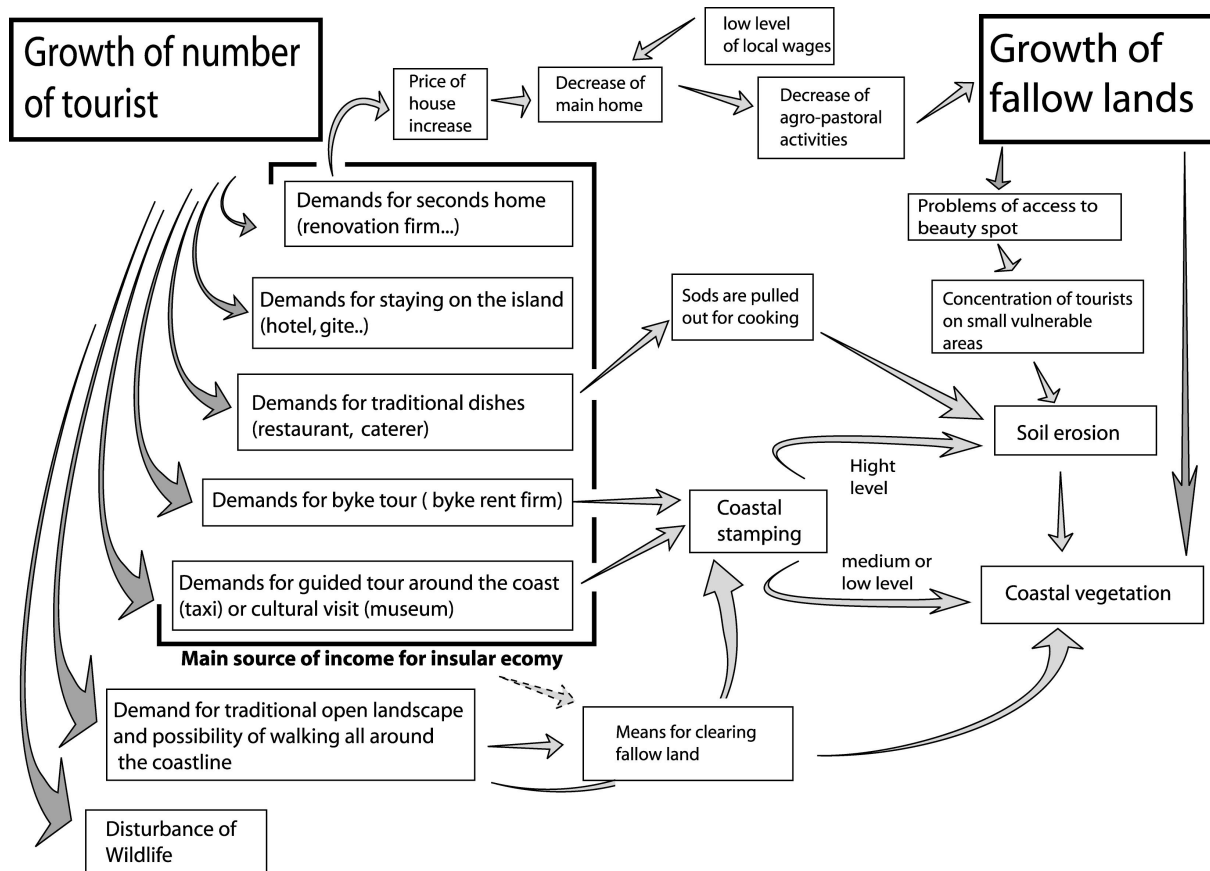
Growth of number of tourist

Price of house increase

low level of local wages

Decrease of main home

Decrease of agro-pastoral activities

Growth of fallow lands

Demands for seconds home (renovation firm...)

Problems of access to beauty spot

Demands for staying on the island (hotel, gite..)

Sods are pulled out for cooking

Concentration of tourists on small vulnerable areas

Demands for traditional dishes (restaurant, caterer)

Soil erosion

Hight level

Demands for byke tour ( byke rent firm)

Coastal stamping

medium or low level

Demands for guided tour around the coast (taxi) or cultural visit (museum)

Coastal vegetation

Main source of income for insular ecomy

Demand for traditional open landscape and possibility of walking all around the coastline

Means for clearing fallow land

Disturbance of Wildlife